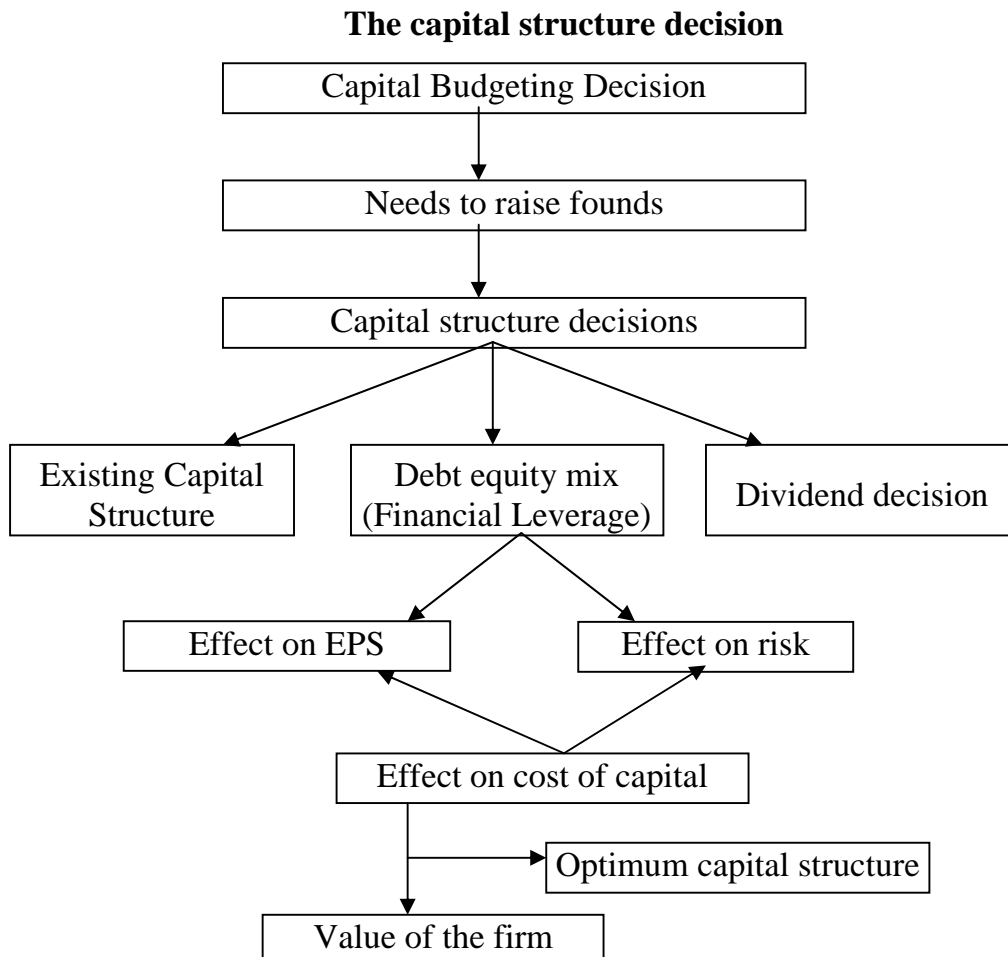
**The capital structure decision**

Capital Budgeting Decision

Needs to raise founds

Capital structure decisions

Existing Capital Structure

Debt equity mix (Financial Leverage)

Dividend decision

Effect on EPS

Effect on risk

Effect on cost of capital

Optimum capital structure

Value of the firm